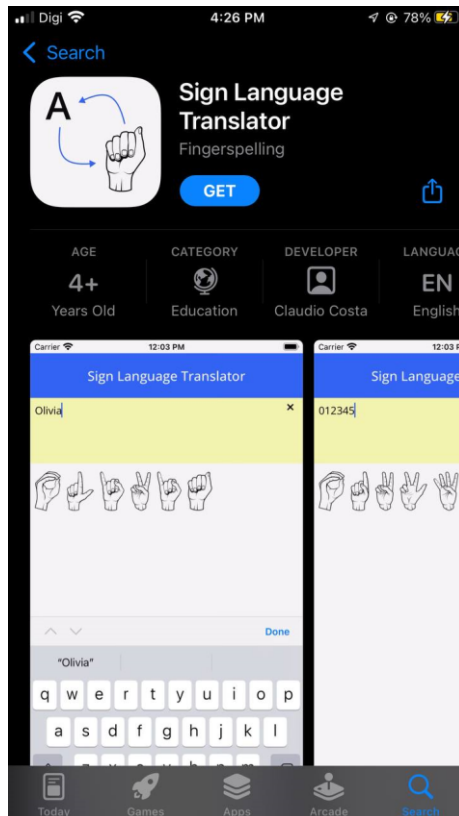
Digi 4:26 PM 78%

< Search

A

Sign Language Translator
Fingerspelling

GET

AGE
4+
Years Old

CATEGORY
Education

DEVELOPER
Claudio Costa

LANGUAG
EN
English

Carrier 12:03 PM
Sign Language Translator
Olivia
×

Done
"Olivia"
q w e r t y u i o p
a s d f g h j k l

Carrier 12:03
Sign Language
012345

Today Games Apps Arcade Search